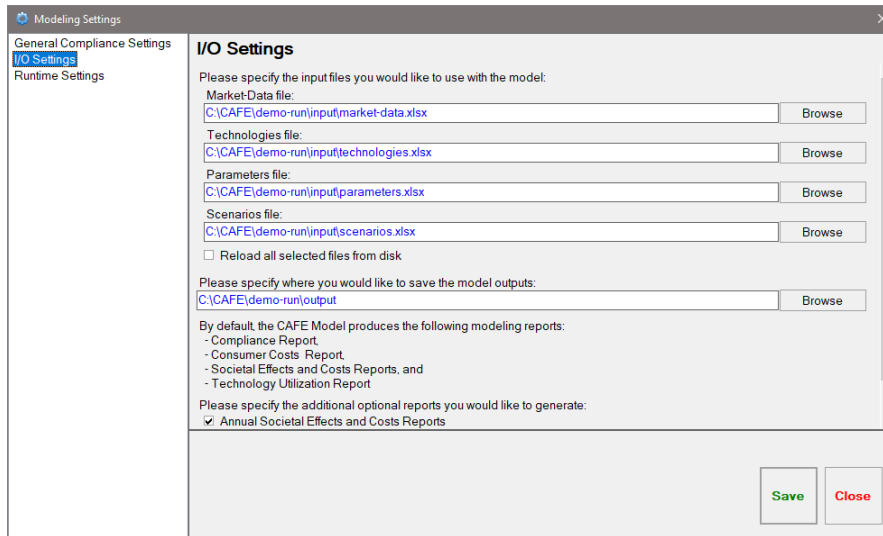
Modeling Settings

General Compliance Settings
I/O Settings
Runtime Settings

I/O Settings

Please specify the input files you would like to use with the model:

Market-Data file:
C:\CAFE\demo-run\input\market-data.xlsx
Browse

Technologies file:
C:\CAFE\demo-run\input\technologies.xlsx
Browse

Parameters file:
C:\CAFE\demo-run\input\parameters.xlsx
Browse

Scenarios file:
C:\CAFE\demo-run\input\scenarios.xlsx
Browse

Reload all selected files from disk

Please specify where you would like to save the model outputs:
C:\CAFE\demo-run\output
Browse

By default, the CAFE Model produces the following modeling reports:
- Compliance Report,
- Consumer Costs Report,
- Societal Effects and Costs Reports, and
- Technology Utilization Report

Please specify the additional optional reports you would like to generate:
Annual Societal Effects and Costs Reports

Save
Close